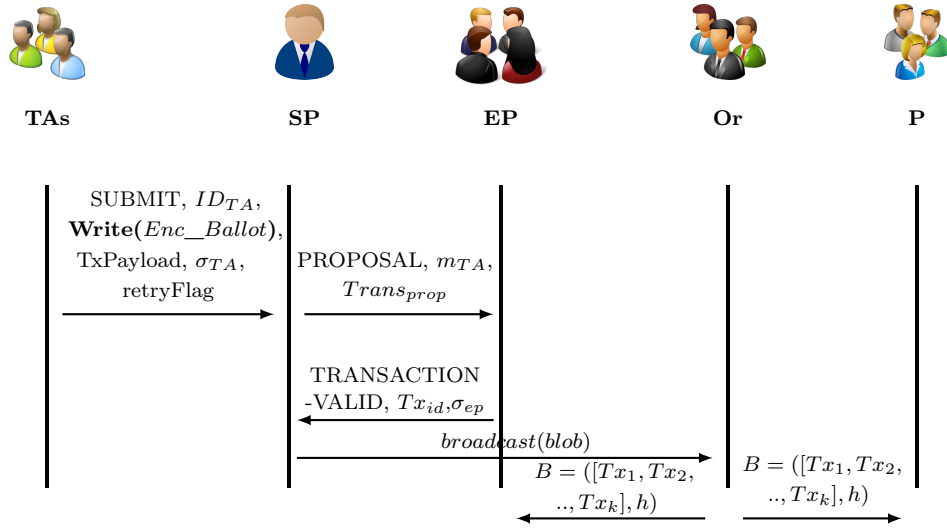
TAs

SP

EP

Or

P

SUBMIT, $ID_{TA}$, **Write**($Enc\_Ballot$), TxPayload, $\sigma_{TA}$, retryFlag

PROPOSAL, $m_{TA}$, $Trans_{prop}$

TRANSACTION -VALID, $Tx_{id}$,$\sigma_{ep}$

$broadcast(blob)$

$B = ([Tx_1, Tx_2, .., Tx_k], h)$

$B = ([Tx_1, Tx_2, .., Tx_k], h)$